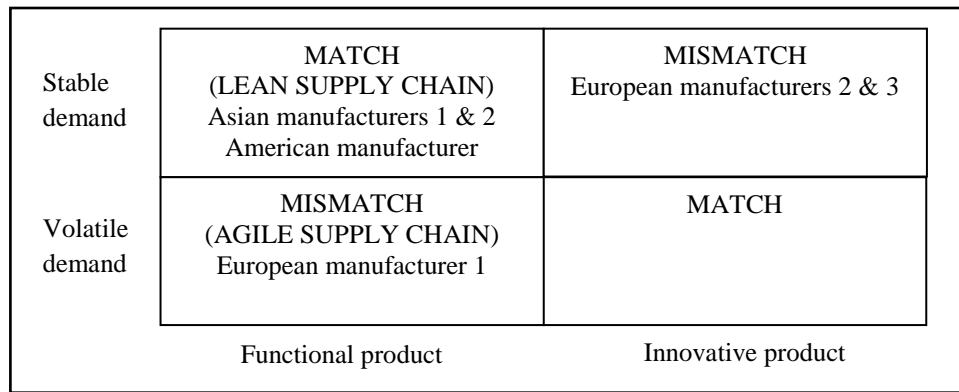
|  | Functional product | Innovative product |
|---|---|---|
| Stable demand | MATCH (LEAN SUPPLY CHAIN) Asian manufacturers 1 & 2 American manufacturer | MISMATCH European manufacturers 2 & 3 |
| Volatile demand | MISMATCH (AGILE SUPPLY CHAIN) European manufacturer 1 | MATCH |